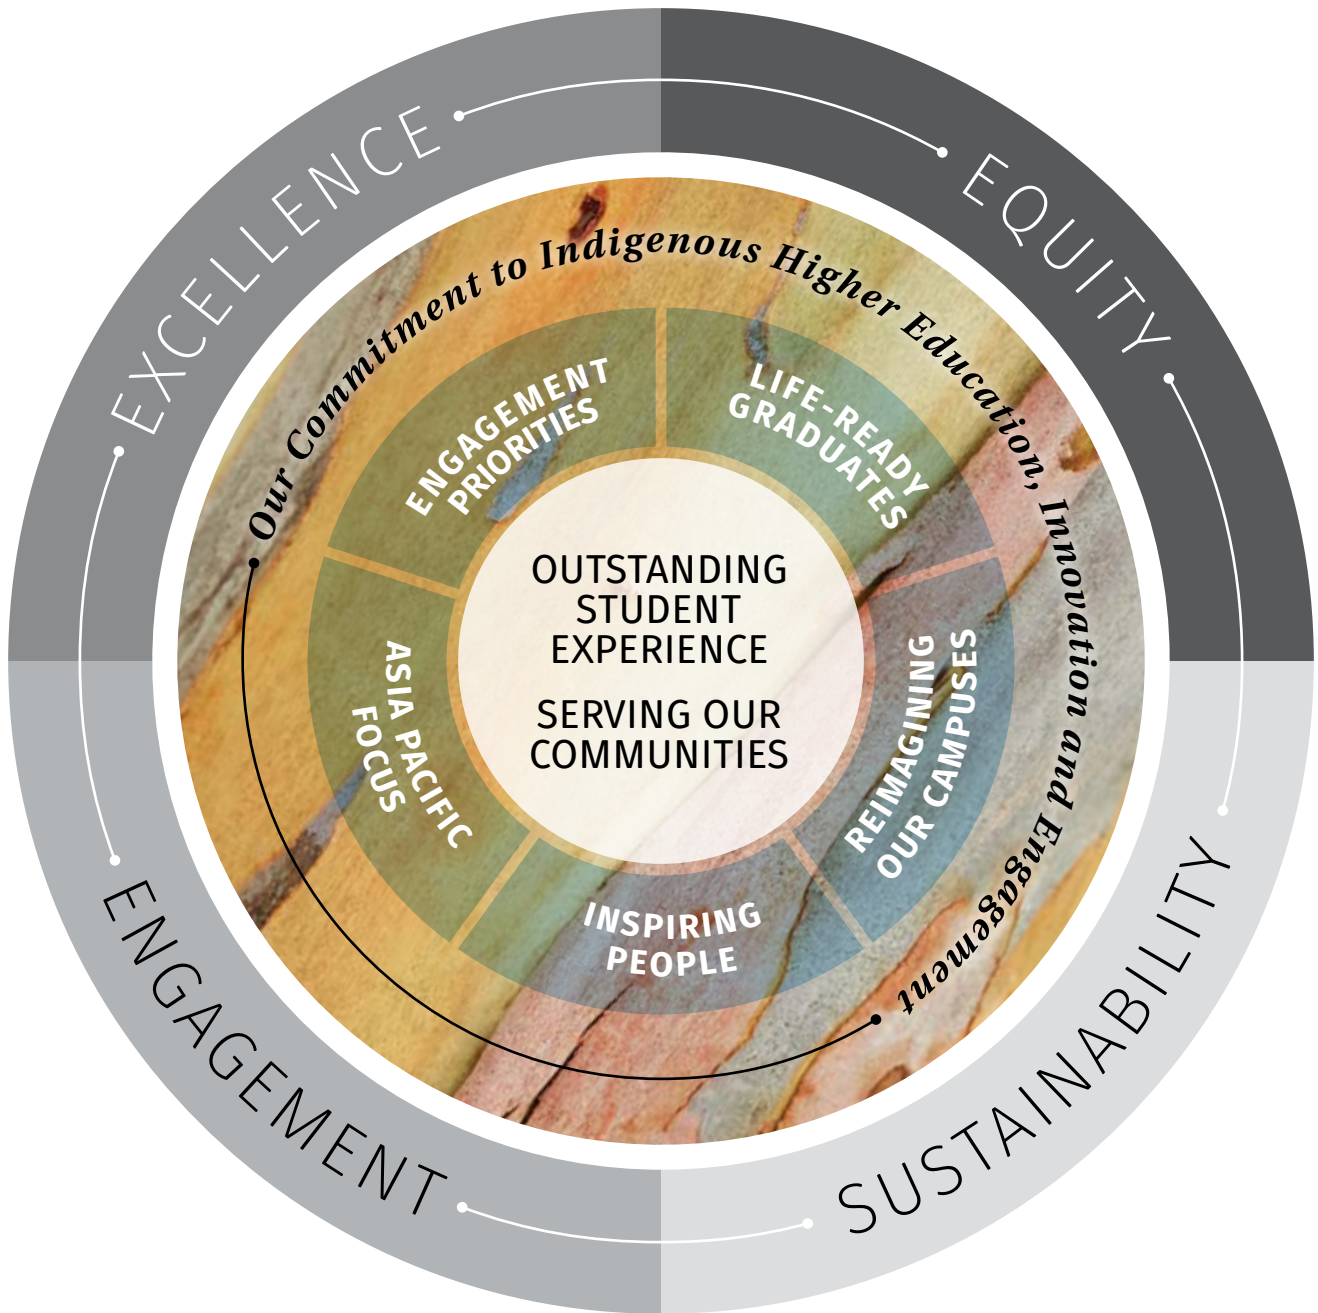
EXCELLENCE

EQUITY

ENGAGEMENT

SUSTAINABILITY

Our Commitment to Indigenous Higher Education, Innovation and Engagement

ENGAGEMENT PRIORITIES

LIFE-READY GRADUATES

ASIA PACIFIC FOCUS

REIMAGINING OUR CAMPUSES

INSPIRING PEOPLE

OUTSTANDING STUDENT EXPERIENCE

SERVING OUR COMMUNITIES